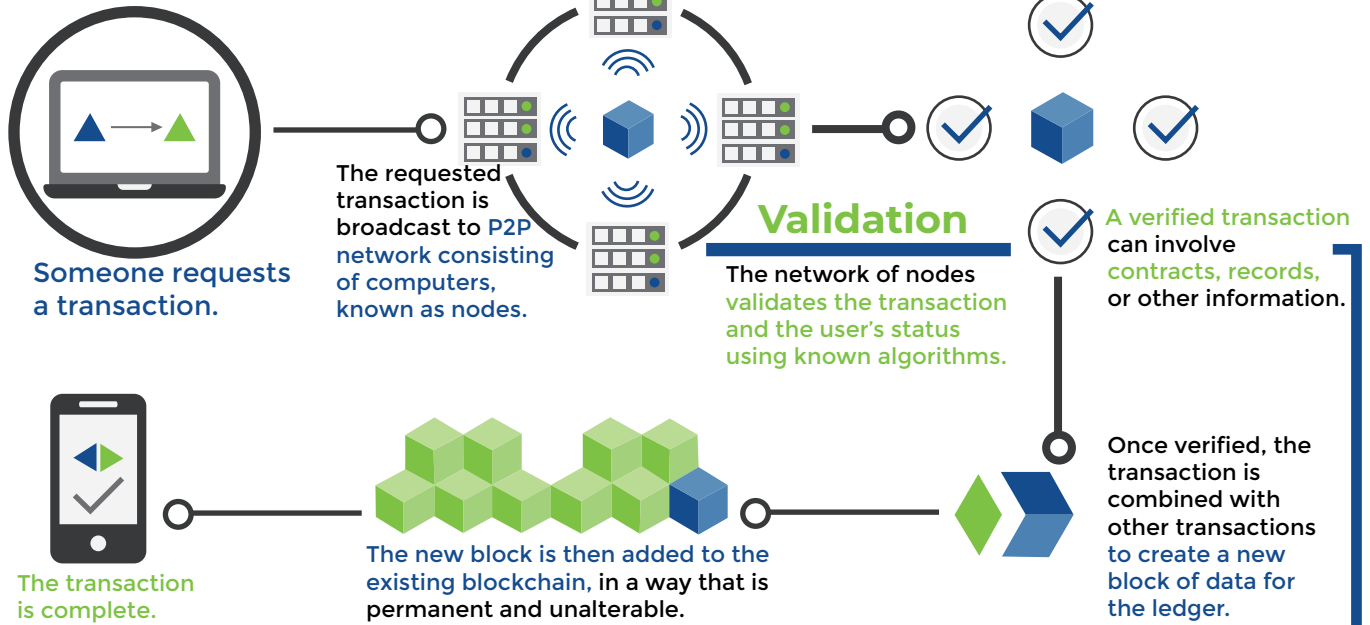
Someone requests a transaction.

The requested transaction is broadcast to P2P network consisting of computers, known as nodes.

Validation

The network of nodes validates the transaction and the user's status using known algorithms.

A verified transaction can involve contracts, records, or other information.

Once verified, the transaction is combined with other transactions to create a new block of data for the ledger.

The new block is then added to the existing blockchain, in a way that is permanent and unalterable.

The transaction is complete.